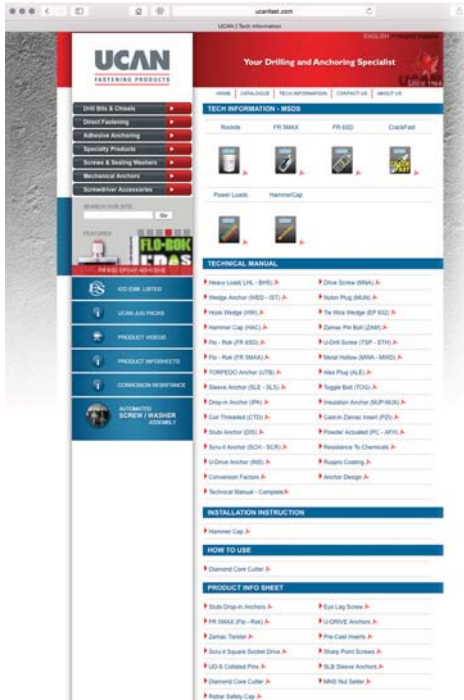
ucanfast.com

UCAN | Tech Information

UCAN
FASTENING PRODUCTS

ENGLISH Français Español

Your Drilling and Anchoring Specialist

Since 1966

HOME | CATALOGUE | TECH INFORMATION | CONTACT US | ABOUT US

Drill Bits & Chisels
Direct Fastening
Adhesive Anchoring
Specialty Products
Screws & Sealing Washers
Mechanical Anchors
Screwdriver Accessories

SEARCH OUR SITE
Go

FEATURED
FLO-BOK
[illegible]

ICC ESR LISTED
UCAN JUG PACKS
PRODUCT VIDEOS
PRODUCT INFOSHEETS
CORROSION RESISTANCE
AUTOMATED SCREW / WASHER ASSEMBLY

TECH INFORMATION - MSDS

Rockite | FR SMAX | FR ESD | CrackFast
Power Loads | HammerCap

TECHNICAL MANUAL

| | |
|---|---|
| Heavy Load (LHL - BHS) | Drive Screw (MNA) |
| Wedge Anchor (WED - IST) | Nylon Plug (MUN) |
| Hook Wedge (HW) | Tie Wire Wedge (EP 932) |
| Hammer Cap (HAC) | Zamac Pin Bolt (ZAM) |
| Flo - Rok (FR ESD) | U-Drill Screw (TSP - STH) |
| Flo - Rok (FR SMAX) | Metal Hollow (MWA - MWD) |
| TORPEDO Anchor (UTB) | Alex Plug (ALE) |
| Sleeve Anchor (SLE - SLS) | Toggle Bolt (TOG) |
| Drop-in Anchor (PA) | Insulation Anchor (MJP-MJX) |
| Coil Threaded (CTD) | Cast-in Zamac Insert (PZI) |
| Stub Anchor (DIS) | Powder Actuated (PC - APH) |
| Scru-it Anchor (SCH - SCR) | Resistance To Chemicals |
| U-Drive Anchor (INS) | Ruspro Coating |
| Conversion Factors | Anchor Design |
| Technical Manual - Complete | |

INSTALLATION INSTRUCTION

Hammer Cap

HOW TO USE

Diamond Core Cutter

PRODUCT INFO SHEET

| | |
|---|---|
| Stub Drop-in Anchors | Eye Lag Screw |
| FR SMAX (Flo - Rok) | U-DRIVE Anchors |
| Zamac Twister | Pre-Cast Inserts |
| Scru-it Square Socket Drive | Sharp Point Screws |
| UD-S Collated Pins | SLB Sleeve Anchors |
| Diamond Core Cutter | MNS Nut Setter |
| Rebar Safety Cap | |